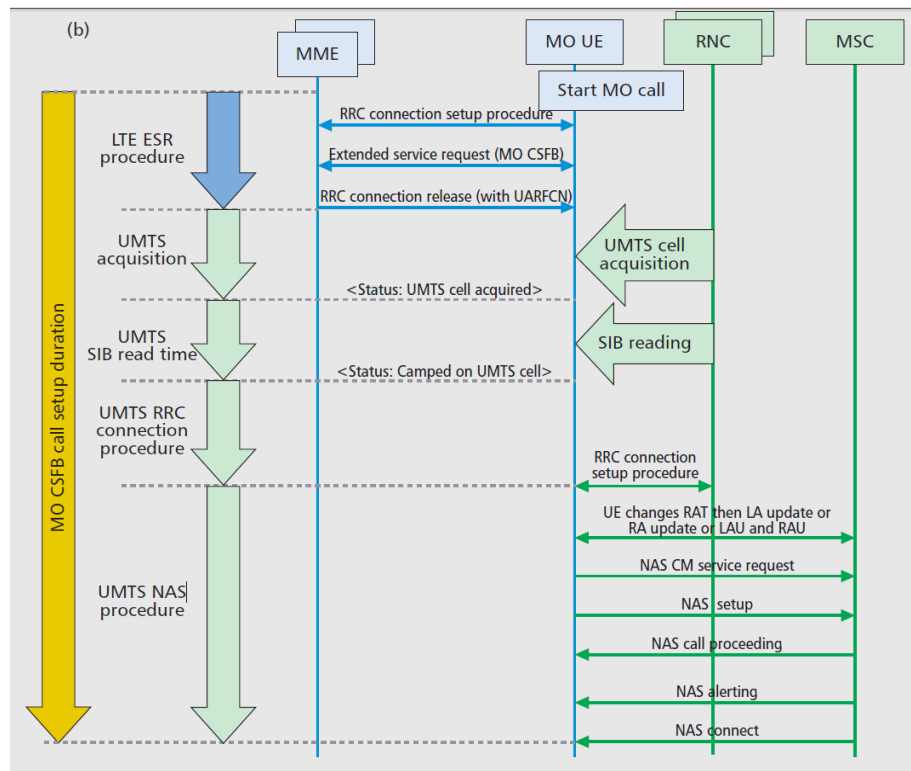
(b)

MME

MO UE

RNC

MSC

Start MO call

MO CSFB call setup duration

LTE ESR procedure

RRC connection setup procedure

Extended service request (MO CSFB)

RRC connection release (with UARFCN)

UMTS acquisition

UMTS cell acquisition

<Status: UMTS cell acquired>

UMTS SIB read time

SIB reading

<Status: Camped on UMTS cell>

UMTS RRC connection procedure

RRC connection setup procedure

UE changes RAT then LA update or RA update or LAU and RAU

UMTS NAS procedure

NAS CM service request

NAS setup

NAS call proceeding

NAS alerting

NAS connect